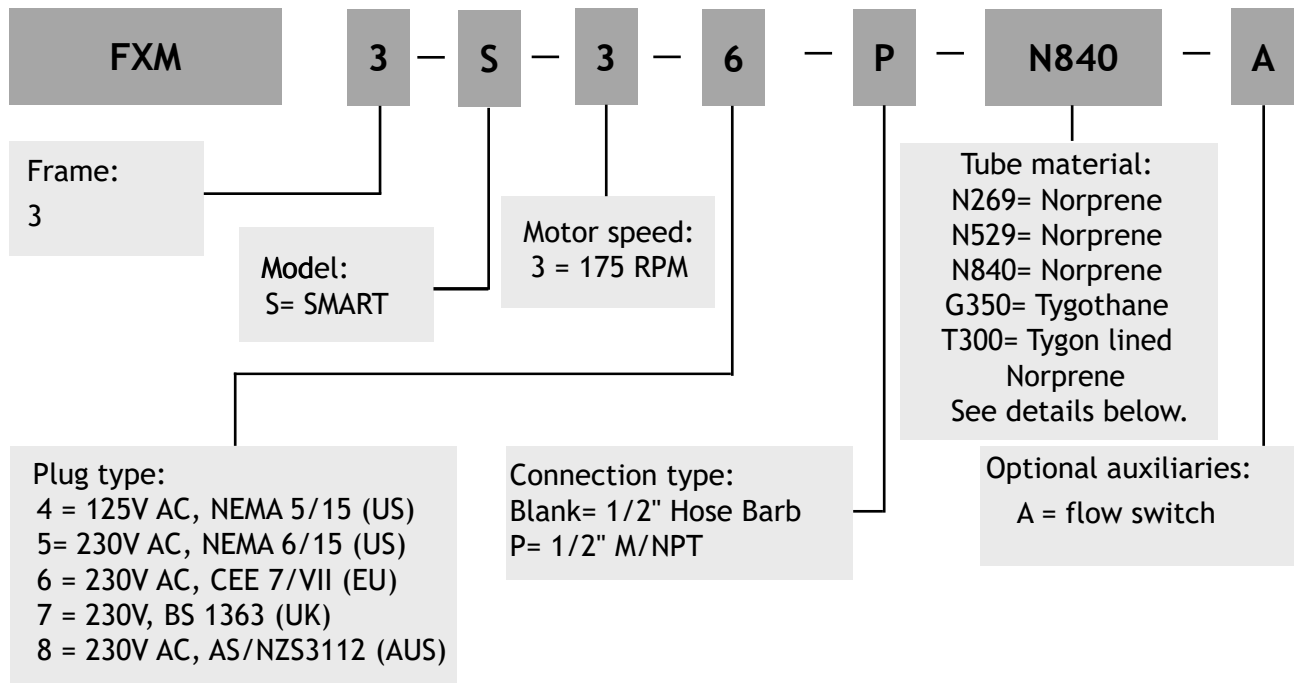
FXM 3 — S — 3 — 6 — P — N840 — A

Frame:
3

Model:
S= SMART

Motor speed:
3 = 175 RPM

Tube material:
N269= Norprene
N529= Norprene
N840= Norprene
G350= Tygothane
T300= Tygon lined Norprene
See details below.

Plug type:
4 = 125V AC, NEMA 5/15 (US)
5= 230V AC, NEMA 6/15 (US)
6 = 230V AC, CEE 7/VII (EU)
7 = 230V, BS 1363 (UK)
8 = 230V AC, AS/NZS3112 (AUS)

Connection type:
Blank= 1/2" Hose Barb
P= 1/2" M/NPT

Optional auxiliaries:
A = flow switch